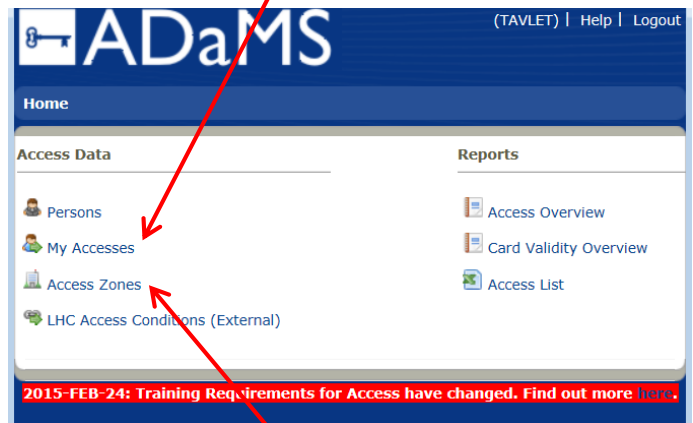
ADaMS

(TAVLET) | Help | Logout

Home

Access Data

Persons

My Accesses

Access Zones

LHC Access Conditions (External)

Reports

Access Overview

Card Validity Overview

Access List

2015-FEB-24: Training Requirements for Access have changed. Find out more here.